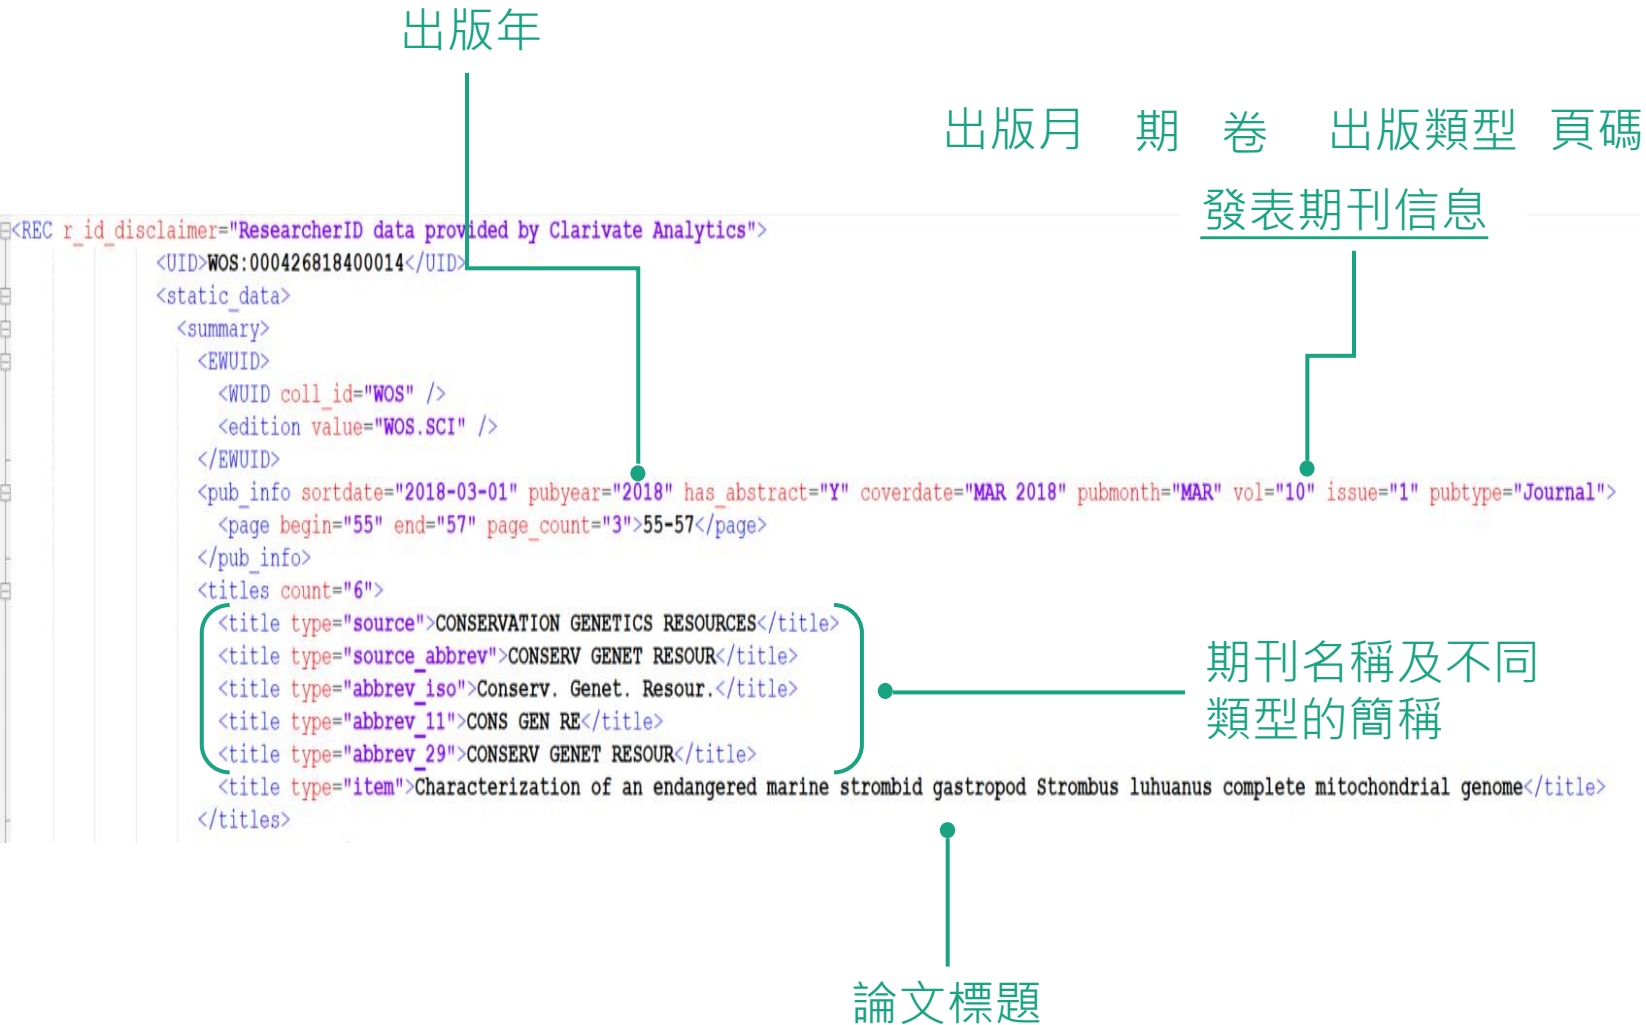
出版年

出版月 期 卷 出版類型 頁碼

發表期刊信息

<REC r_id_disclaimer="ResearcherID data provided by Clarivate Analytics">
<UID>WOS:000426818400014</UID>
<static_data>
<summary>
<EWUID>
<WUID coll_id="WOS" />
<edition value="WOS.SCI" />
</EWUID>
<pub_info sortdate="2018-03-01" pubyear="2018" has_abstract="Y" coverdate="MAR 2018" pubmonth="MAR" vol="10" issue="1" pubtype="Journal">
<page begin="55" end="57" page_count="3">55-57</page>
</pub_info>
<titles count="6">
<title type="source">CONSERVATION GENETICS RESOURCES</title>
<title type="source_abbrev">CONSERV GENET RESOUR</title>
<title type="abbrev_iso">Conserv. Genet. Resour.</title>
<title type="abbrev_11">CONS GEN RE</title>
<title type="abbrev_29">CONSERV GENET RESOUR</title>
<title type="item">Characterization of an endangered marine strombid gastropod Strombus luhuanus complete mitochondrial genome</title>
</titles>

期刊名稱及不同類型的簡稱

論文標題